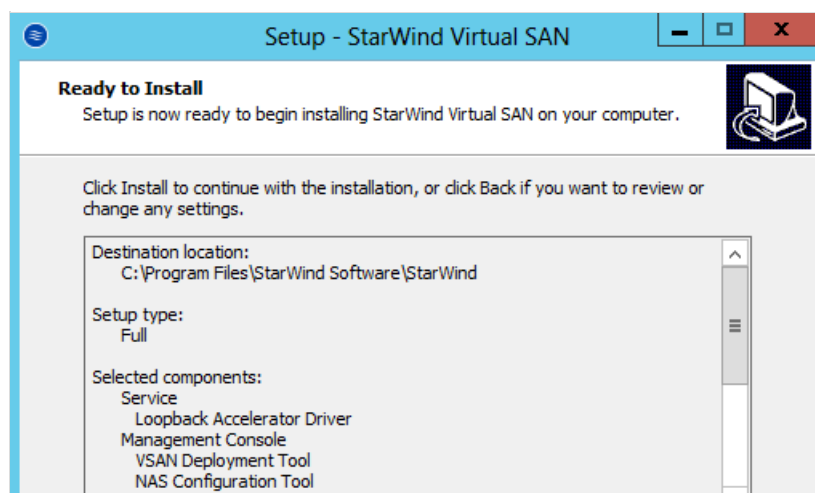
Setup - StarWind Virtual SAN

Ready to Install
Setup is now ready to begin installing StarWind Virtual SAN on your computer.

Click Install to continue with the installation, or click Back if you want to review or change any settings.

Destination location:
C:\Program Files\StarWind Software\StarWind

Setup type:
Full

Selected components:
Service
Loopback Accelerator Driver
Management Console
VSAN Deployment Tool
NAS Configuration Tool